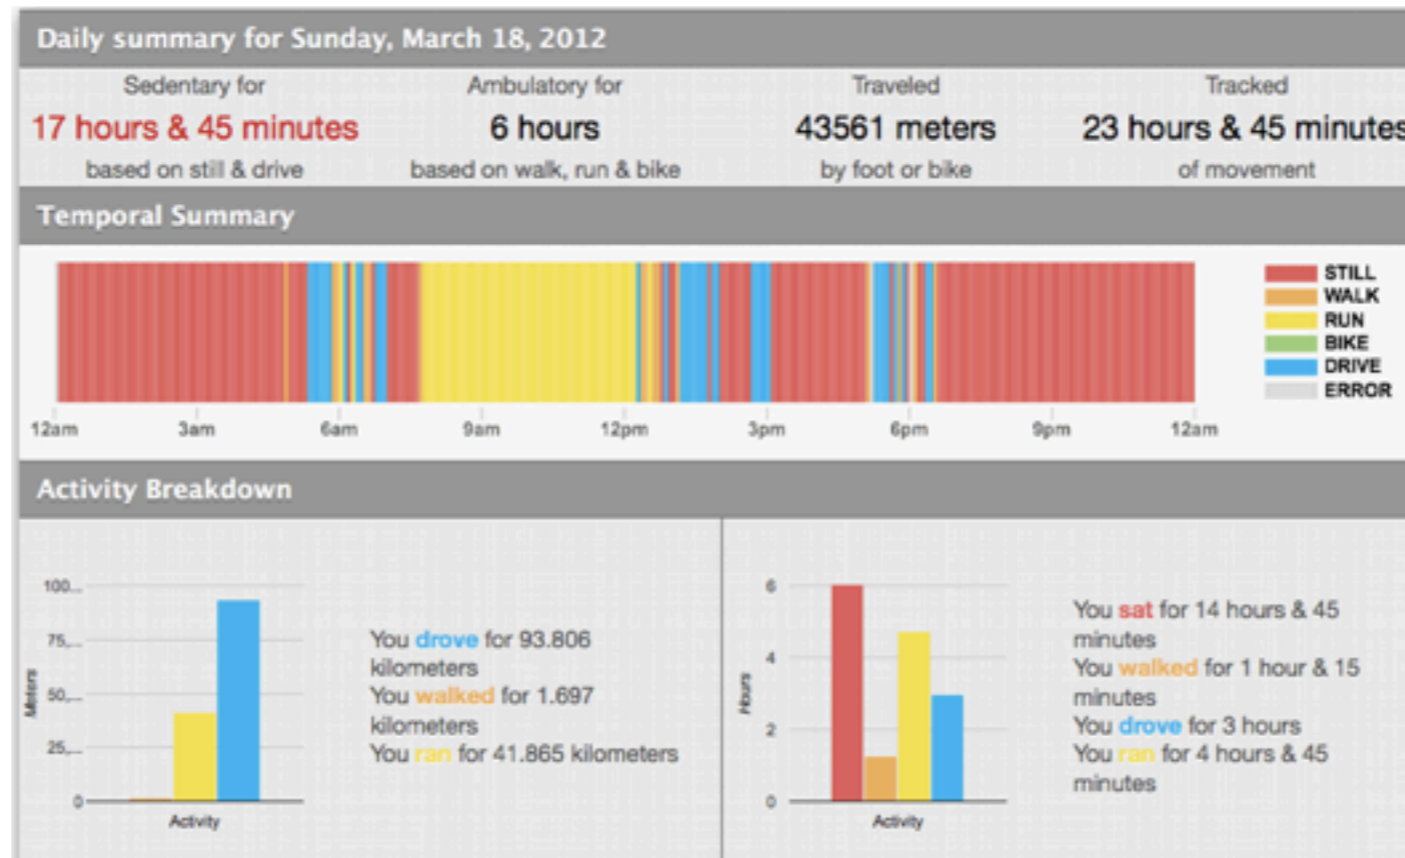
Daily summary for Sunday, March 18, 2012

Sedentary for
17 hours & 45 minutes
based on still & drive

Ambulatory for
6 hours
based on walk, run & bike

Traveled
43561 meters
by foot or bike

Tracked
23 hours & 45 minutes
of movement

Temporal Summary

STILL
WALK
RUN
BIKE
DRIVE
ERROR

12am 3am 6am 9am 12pm 3pm 6pm 9pm 12am

Activity Breakdown

100,...
75,...
50,...
25,...
0
Meters
Activity

You drove for 93.806 kilometers
You walked for 1.697 kilometers
You ran for 41.865 kilometers

6
4
2
0
Hours
Activity

You sat for 14 hours & 45 minutes
You walked for 1 hour & 15 minutes
You drove for 3 hours
You ran for 4 hours & 45 minutes